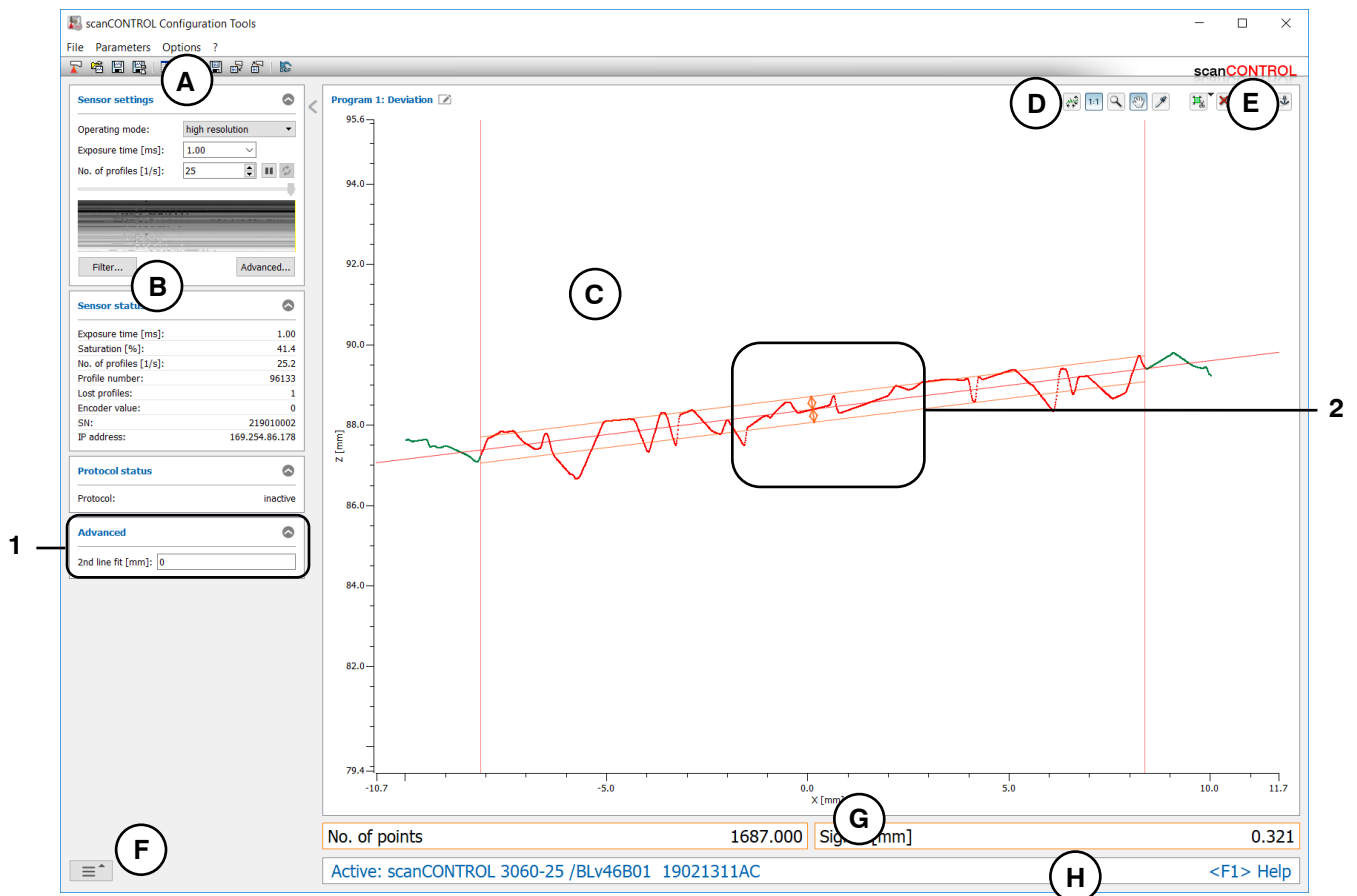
scanCONTROL Configuration Tools

File Parameters Options ?

A

scanCONTROL

Sensor settings

Operating mode: high resolution
Exposure time [ms]: 1.00
No. of profiles [1/s]: 25

Filter... Advanced...

B

Sensor status

| | |
|---|---|
| Exposure time [ms]: | 1.00 |
| Saturation [%]: | 41.4 |
| No. of profiles [1/s]: | 25.2 |
| Profile number: | 96133 |
| Lost profiles: | 1 |
| Encoder value: | 0 |
| SN: | 219010002 |
| IP address: | 169.254.86.178 |

Protocol status

Protocol: inactive

1

Advanced

2nd line fit [mm]: 0

Program 1: Deviation

D

1:1

E

C

2

95.6
94.0
92.0
90.0
88.0
86.0
84.0
82.0
79.4

Z [mm]

-10.7 -5.0 0.0 5.0 10.0 11.7

X [mm]

G

No. of points 1687.000

Sig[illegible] [mm] 0.321

F

Active: scanCONTROL 3060-25 /BLv46B01 19021311AC

H

<F1> Help